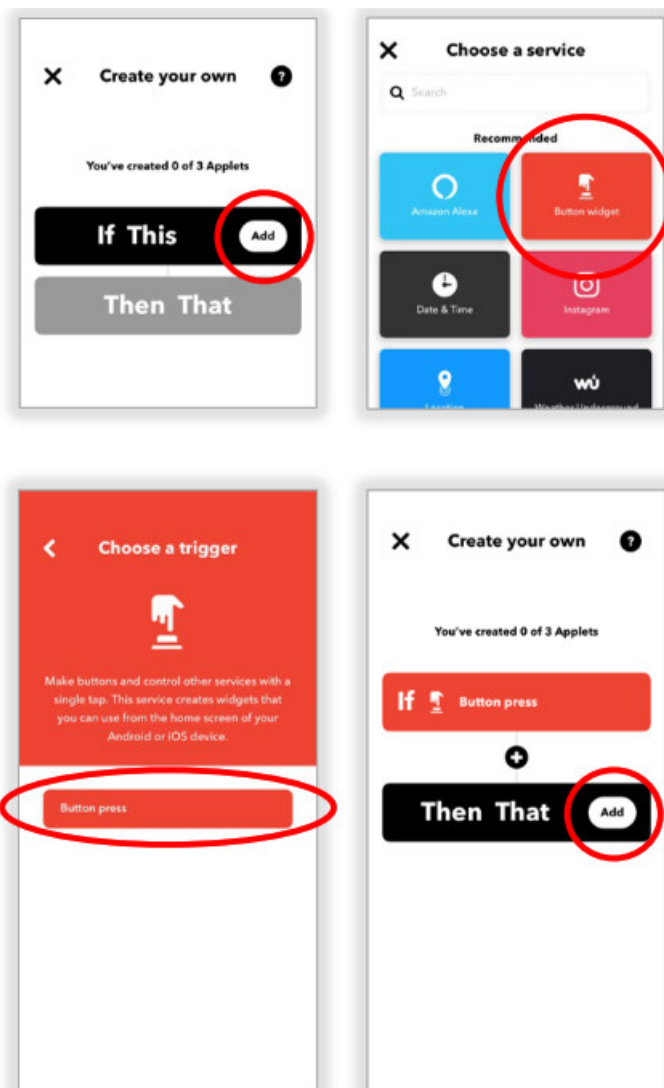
Create your own

You've created 0 of 3 Applets

If This Add

Then That

Choose a service

Search

Recommended

Amazon Alexa

Button widget

Date & Time

Instagram

Location

Weather Underground

Choose a trigger

Make buttons and control other services with a single tap. This service creates widgets that you can use from the home screen of your Android or iOS device.

Button press

Create your own

You've created 0 of 3 Applets

If Button press

Then That Add